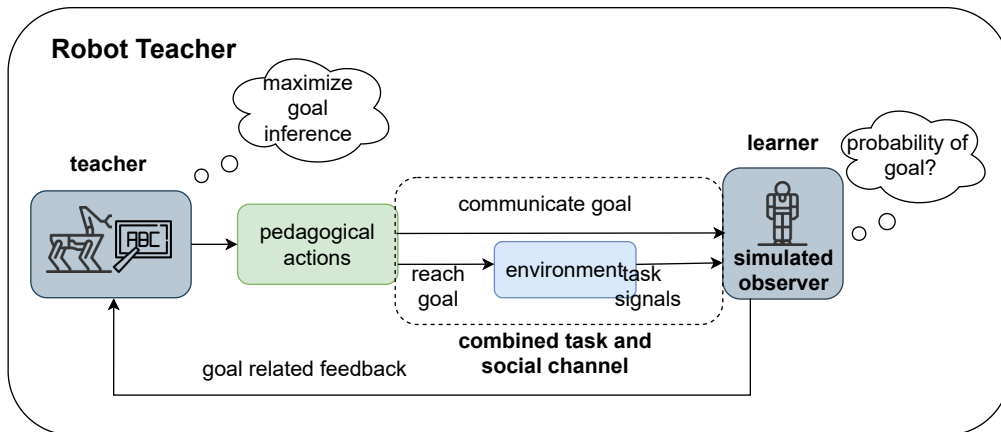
Robot Teacher

maximize goal inference

teacher

ABC

pedagogical actions

communicate goal

reach goal

environment

task signals

combined task and social channel

learner

probability of goal?

simulated observer

goal related feedback